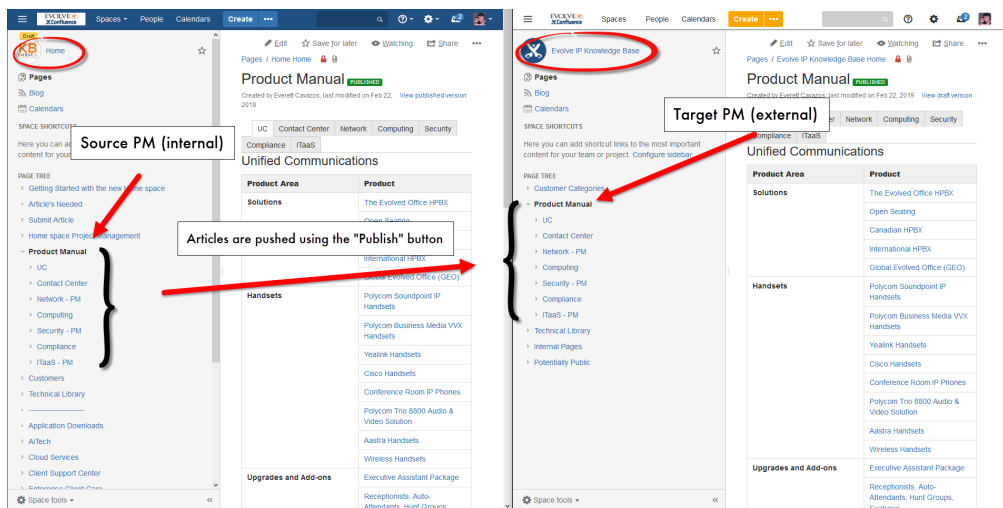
EVOLVE IP Confluence Spaces People Calendars Create ···

Draft
KB Home

Pages
Blog
Calendars

SPACE SHORTCUTS
Here you can a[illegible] content for your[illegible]

Source PM (internal)

PAGE TREE
Getting Started with the new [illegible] space
Article's Needed
Submit Article
Home space Project Management
Product Manual
UC
Contact Center
Network - PM
Computing
Security - PM
Compliance
ITaaS - PM
Customers
Technical Library
----------------
Application Downloads
AiTech
Cloud Services
Client Support Center
Enterprise Client Care
Space tools

Edit Save for later Watching Share ···

Pages / Home Home

Product Manual PUBLISHED

Created by Everett Cavazos, last modified on Feb 22, 2019 View published version

UC Contact Center Network Computing Security Compliance ITaaS

Unified Communications

| Product Area | Product |
|---|---|
| Solutions | The Evolved Office HPBX |
| | Open Seating |
| | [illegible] |
| | International HPBX |
| | Global Evolved Office (GEO) |
| Handsets | Polycom Soundpoint IP Handsets |
| | Polycom Business Media VVX Handsets |
| | Yealink Handsets |
| | Cisco Handsets |
| | Conference Room IP Phones |
| | Polycom Trio 8800 Audio & Video Solution |
| | Aastra Handsets |
| | Wireless Handsets |
| Upgrades and Add-ons | Executive Assistant Package |
| | Receptionists, Auto-Attendants, Hunt Groups, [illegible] |

Articles are pushed using the "Publish" button

EVOLVE IP Confluence Spaces People Calendars Create ···

Evolve IP Knowledge Base

Pages
Blog
Calendars

SPACE SHORTCUTS
Here you can add shortcut links to the most important content for your team or project. Configure sidebar.

Target PM (external)

PAGE TREE
Customer Categories
Product Manual
UC
Contact Center
Network - PM
Computing
Security - PM
Compliance
ITaaS - PM
Technical Library
Internal Pages
Potentially Public
Space tools

Edit Save for later Watching Share ···

Pages / Evolve IP Knowledge Base Home

Product Manual PUBLISHED

Created by Everett Cavazos, last modified on Feb 22, 2019 View draft version

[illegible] Network Computing Security Compliance ITaaS

Unified Communications

| Product Area | Product |
|---|---|
| Solutions | The Evolved Office HPBX |
| | Open Seating |
| | Canadian HPBX |
| | International HPBX |
| | Global Evolved Office (GEO) |
| Handsets | Polycom Soundpoint IP Handsets |
| | Polycom Business Media VVX Handsets |
| | Yealink Handsets |
| | Cisco Handsets |
| | Conference Room IP Phones |
| | Polycom Trio 8800 Audio & Video Solution |
| | Aastra Handsets |
| | Wireless Handsets |
| Upgrades and Add-ons | Executive Assistant Package |
| | Receptionists, Auto-Attendants, Hunt Groups, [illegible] |